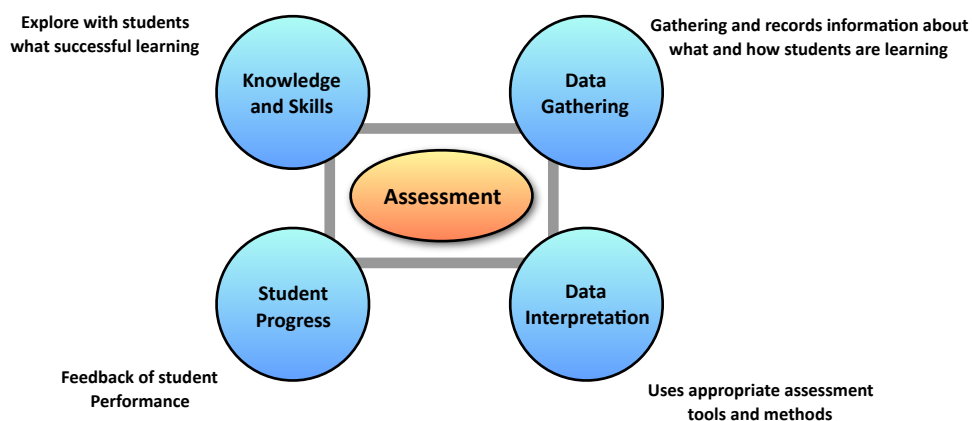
Explore with students what successful learning

Knowledge and Skills

Gathering and records information about what and how students are learning

Data Gathering

Assessment

Student Progress

Data Interpretation

Feedback of student Performance

Uses appropriate assessment tools and methods